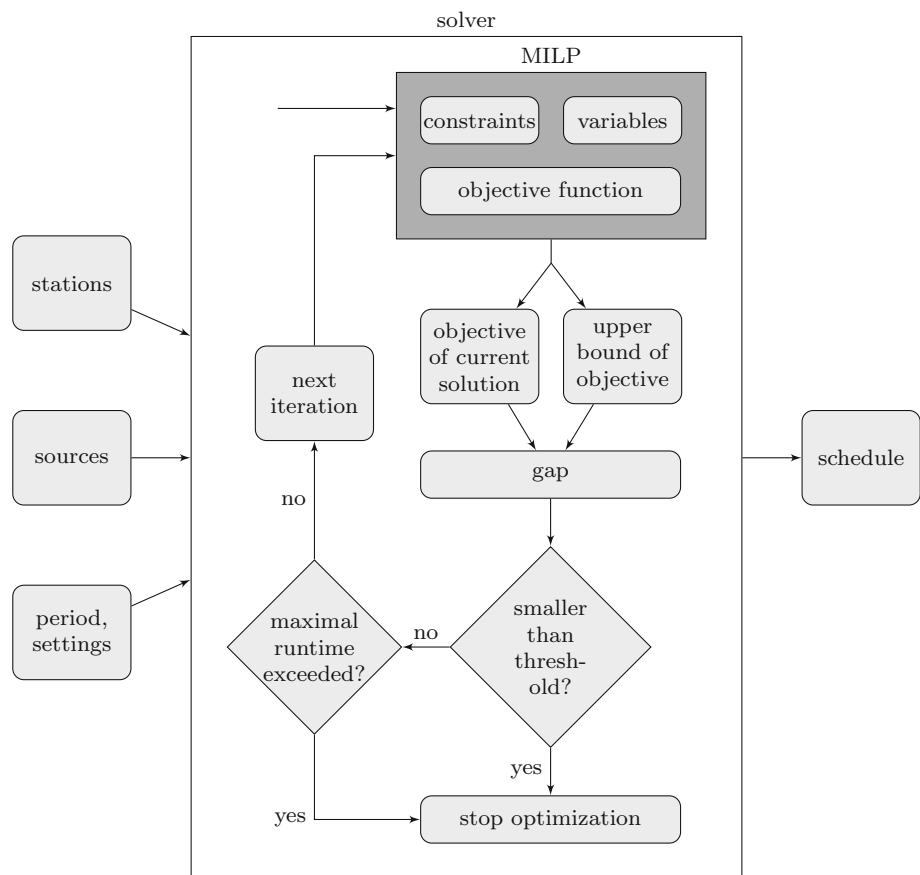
solver

MILP

constraints

variables

objective function

stations

sources

period, settings

next iteration

objective of current solution

upper bound of objective

gap

schedule

no

maximal runtime exceeded?

no

smaller than thresh-old?

yes

yes

stop optimization